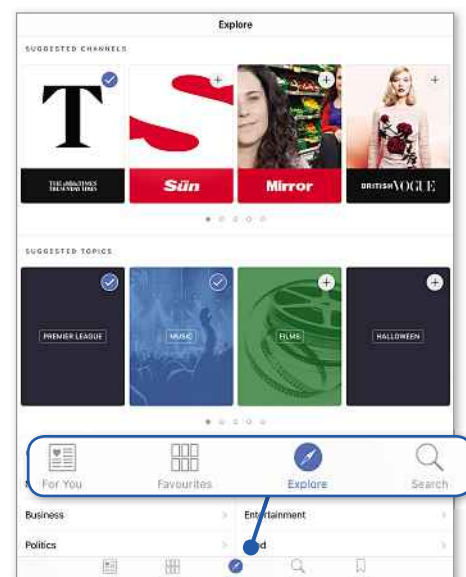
Explore

SUGGESTED CHANNELS

T

THE TIMES THE SUNDAY TIMES

Sun

Mirror

BRITISH VOGUE

SUGGESTED TOPICS

PREMIER LEAGUE

MUSIC

FILMS

HALLOWEEN

For You

Favourites

Explore

Search

Business

Entertainment

Politics

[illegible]d